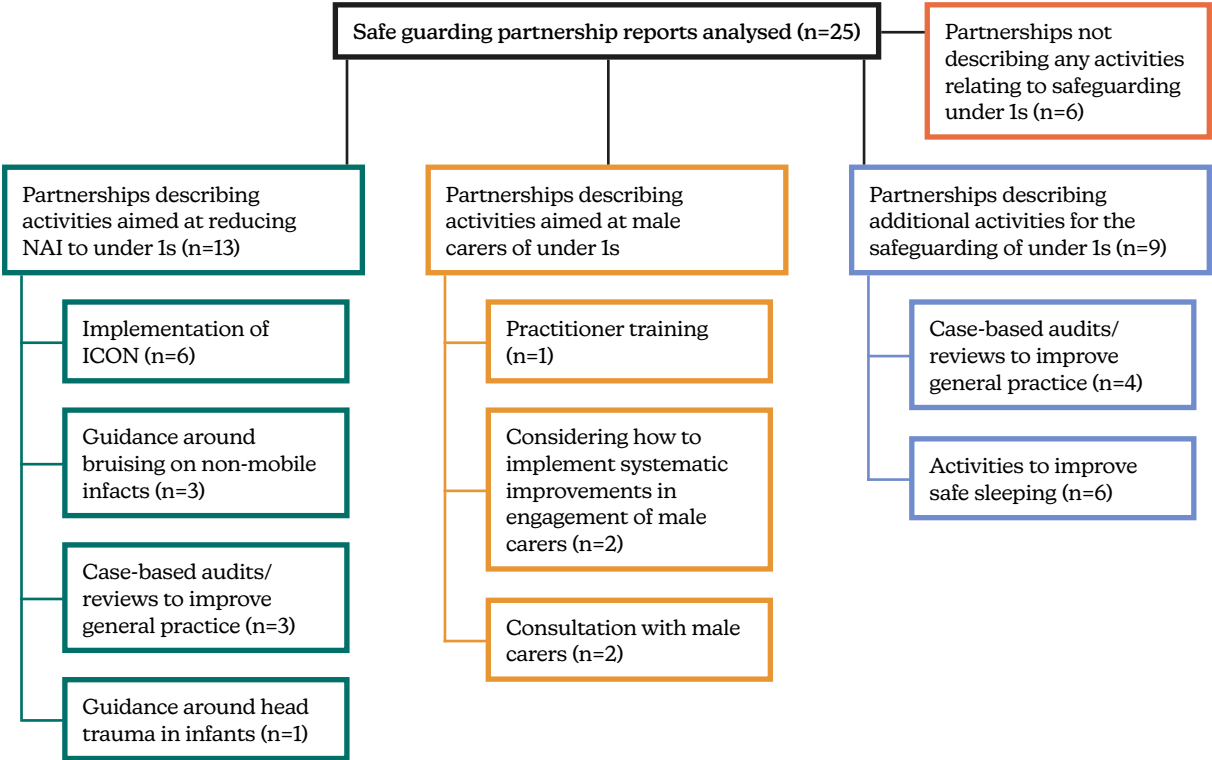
Safe guarding partnership reports analysed (n=25)

Partnerships not describing any activities relating to safeguarding under 1s (n=6)

Partnerships describing activities aimed at reducing NAI to under 1s (n=13)

Implementation of ICON (n=6)

Guidance around bruising on non-mobile infacts (n=3)

Case-based audits/ reviews to improve general practice (n=3)

Guidance around head trauma in infants (n=1)

Partnerships describing activities aimed at male carers of under 1s

Practitioner training (n=1)

Considering how to implement systematic improvements in engagement of male carers (n=2)

Consultation with male carers (n=2)

Partnerships describing additional activities for the safeguarding of under 1s (n=9)

Case-based audits/ reviews to improve general practice (n=4)

Activities to improve safe sleeping (n=6)